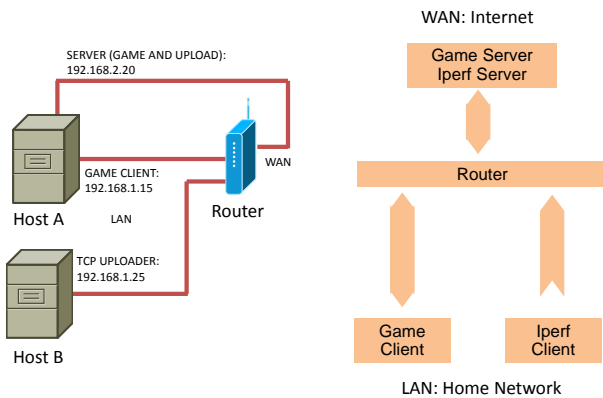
SERVER (GAME AND UPLOAD):
192.168.2.20

GAME CLIENT:
192.168.1.15

WAN

Host A

LAN

Router

TCP UPLOADER:
192.168.1.25

Host B

WAN: Internet

Game Server
Iperf Server

Router

Game
Client

Iperf
Client

LAN: Home Network